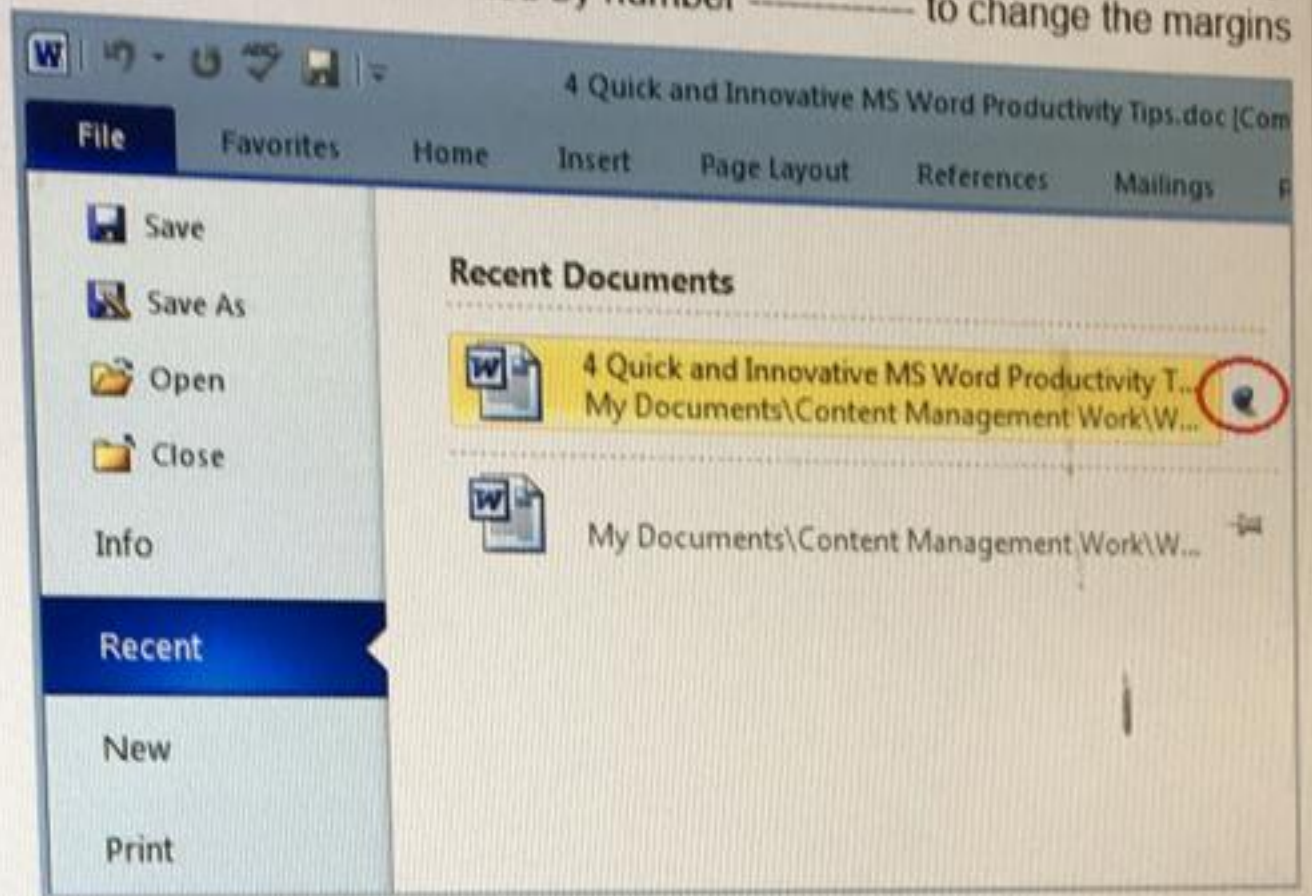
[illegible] by number ________ to change the margins

W

4 Quick and Innovative MS Word Productivity Tips.doc [Com

File
Favorites
Home
Insert
Page Layout
References
Mailings

Save
Save As
Open
Close
Info
Recent
New
Print

Recent Documents

4 Quick and Innovative MS Word Productivity T...
My Documents\Content Management Work\W...

My Documents\Content Management Work\W...